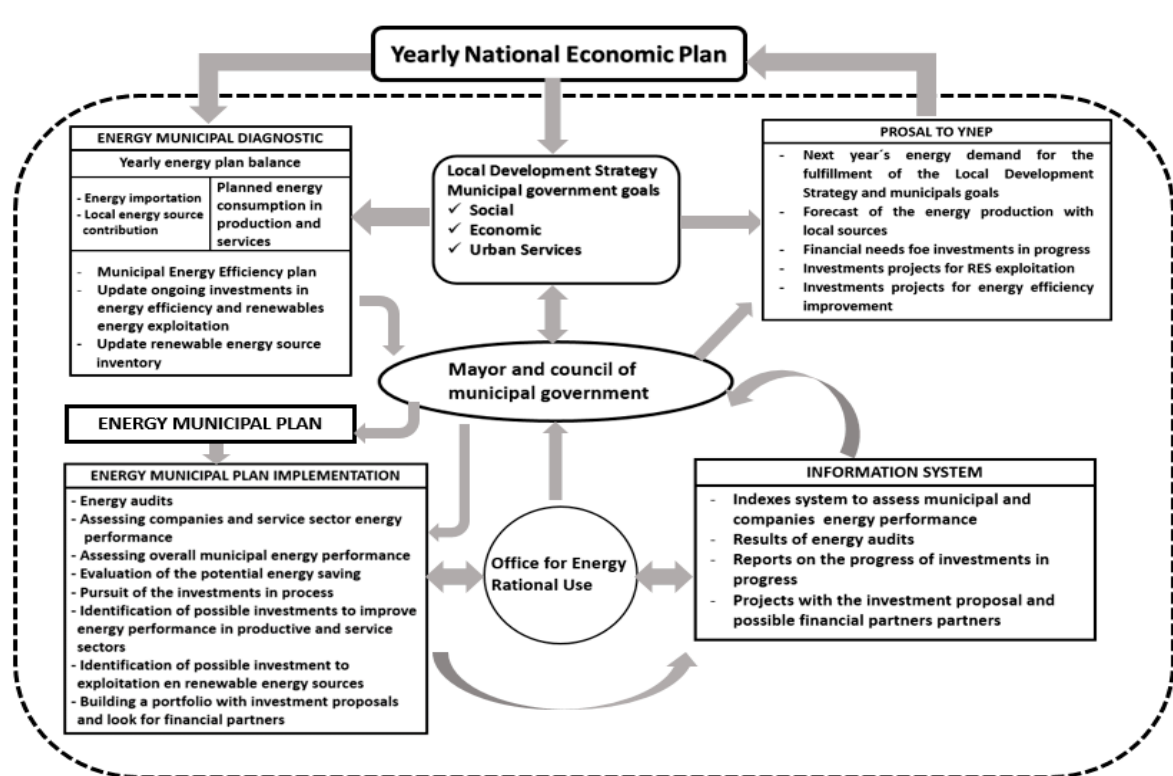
Yearly National Economic Plan

ENERGY MUNICIPAL DIAGNOSTIC

Yearly energy plan balance

| - Energy importation - Local energy source contribution | Planned energy consumption in production and services |
|---|---|

- Municipal Energy Efficiency plan
- Update ongoing investments in energy efficiency and renewables energy exploitation
- Update renewable energy source inventory

Local Development Strategy
Municipal government goals
✓ Social
✓ Economic
✓ Urban Services

PROSAL TO YNEP

- Next year´s energy demand for the fulfillment of the Local Development Strategy and municipals goals
- Forecast of the energy production with local sources
- Financial needs foe investments in progress
- Investments projects for RES exploitation
- Investments projects for energy efficiency improvement

Mayor and council of municipal government

ENERGY MUNICIPAL PLAN

ENERGY MUNICIPAL PLAN IMPLEMENTATION

- Energy audits
- Assessing companies and service sector energy performance
- Assessing overall municipal energy performance
- Evaluation of the potential energy saving
- Pursuit of the investments in process
- Identification of possible investments to improve energy performance in productive and service sectors
- Identification of possible investment to exploitation en renewable energy sources
- Building a portfolio with investment proposals and look for financial partners

Office for Energy Rational Use

INFORMATION SYSTEM

- Indexes system to assess municipal and companies energy performance
- Results of energy audits
- Reports on the progress of investments in progress
- Projects with the investment proposal and possible financial partners partners